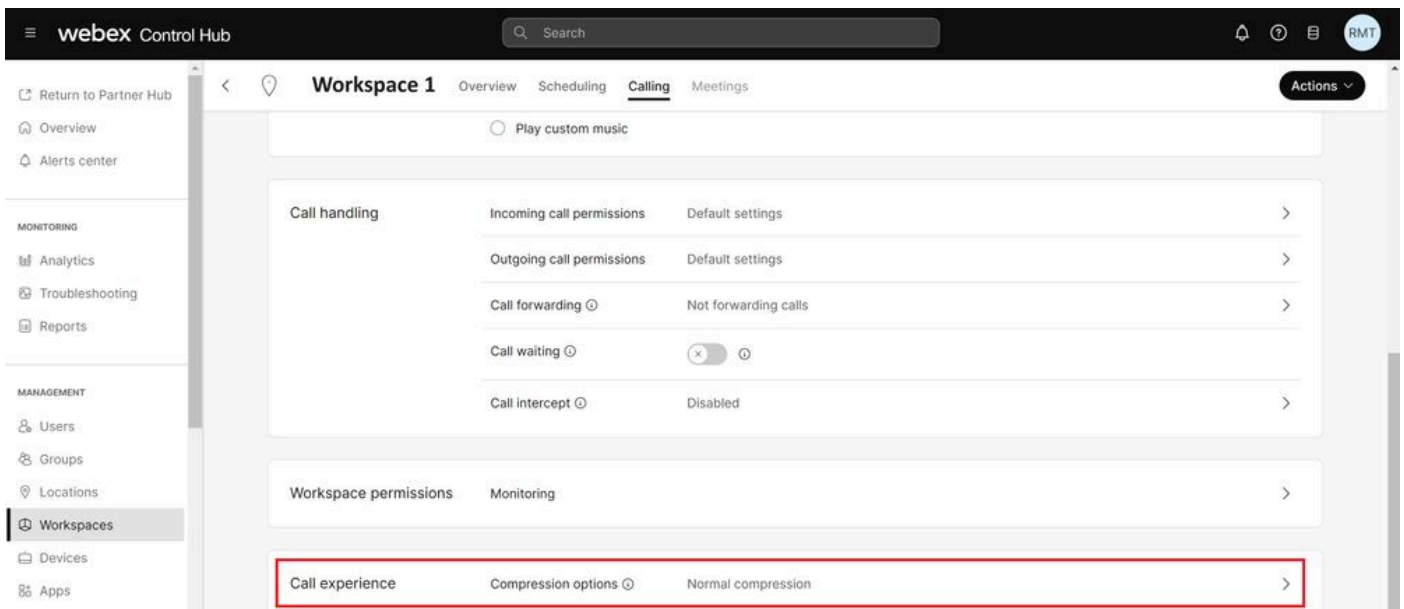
webex Control Hub

Search

RMT

Return to Partner Hub
Overview
Alerts center

MONITORING
Analytics
Troubleshooting
Reports

MANAGEMENT
Users
Groups
Locations
Workspaces
Devices
Apps

Workspace 1 Overview Scheduling Calling Meetings

Actions

Play custom music

Call handling

| | | |
|---|---|---|
| Incoming call permissions | Default settings | > |
| Outgoing call permissions | Default settings | > |
| Call forwarding | Not forwarding calls | > |
| Call waiting | | |
| Call intercept | Disabled | > |

Workspace permissions Monitoring >

Call experience Compression options Normal compression >